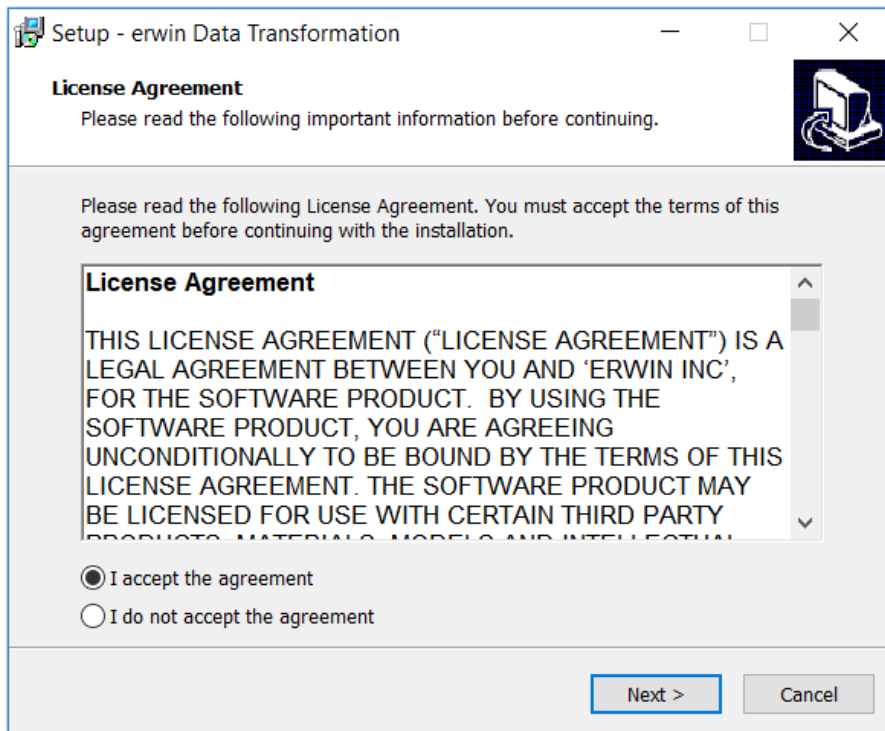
Setup - erwin Data Transformation

License Agreement
Please read the following important information before continuing.

Please read the following License Agreement. You must accept the terms of this agreement before continuing with the installation.

License Agreement

THIS LICENSE AGREEMENT (“LICENSE AGREEMENT”) IS A LEGAL AGREEMENT BETWEEN YOU AND ‘ERWIN INC’, FOR THE SOFTWARE PRODUCT. BY USING THE SOFTWARE PRODUCT, YOU ARE AGREEING UNCONDITIONALLY TO BE BOUND BY THE TERMS OF THIS LICENSE AGREEMENT. THE SOFTWARE PRODUCT MAY BE LICENSED FOR USE WITH CERTAIN THIRD PARTY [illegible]

I accept the agreement
I do not accept the agreement

Next >
Cancel